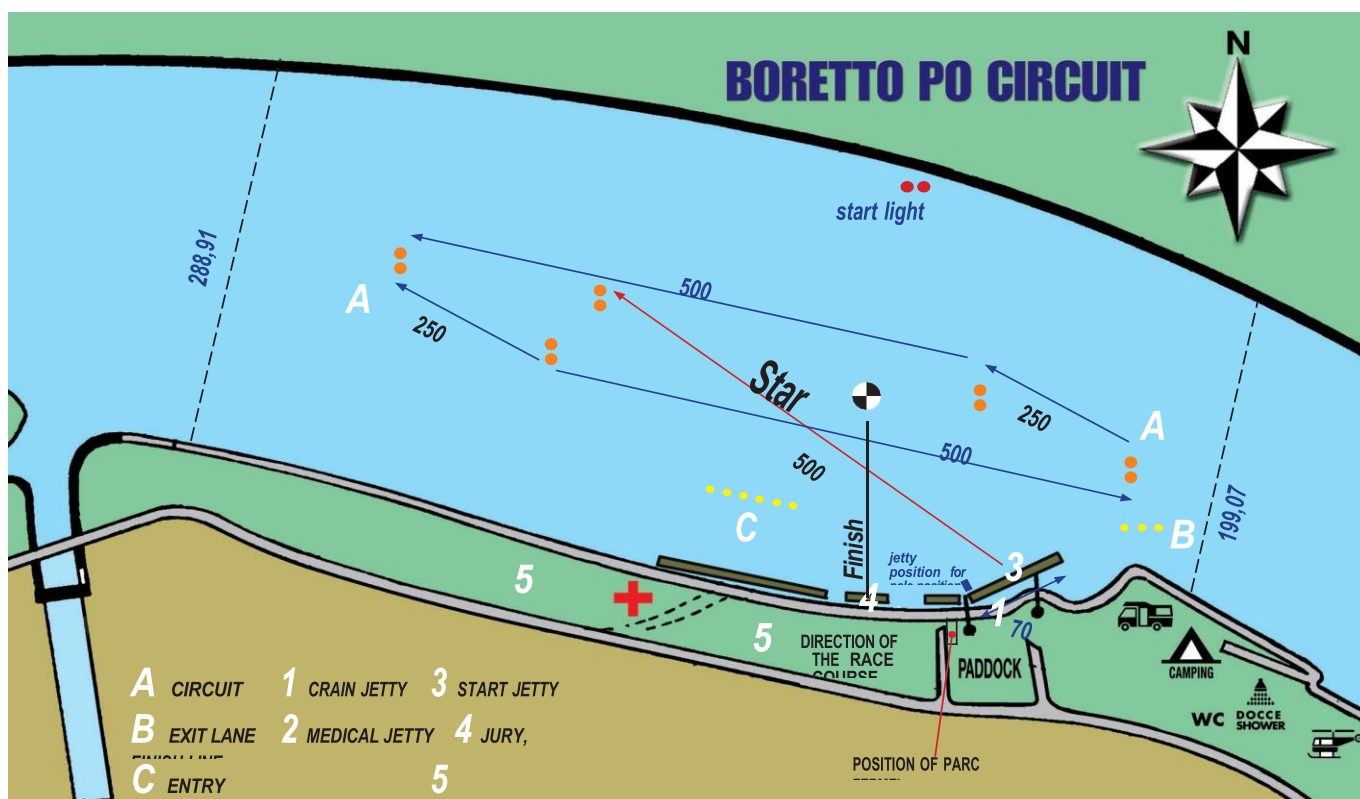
BORETTO PO CIRCUIT

N

start light

288,91

A

250

500

Star

500

250

A

500

C

B

199,07

Finish

jetty position for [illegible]

3

5

4

1

70

5

DIRECTION OF THE RACE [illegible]

PADDOCK

CAMPING

WC DOCCE SHOWER

A CIRCUIT
1 CRAIN JETTY
3 START JETTY
B EXIT LANE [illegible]
2 MEDICAL JETTY
4 JURY,
C ENTRY
5

POSITION OF PARC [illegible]